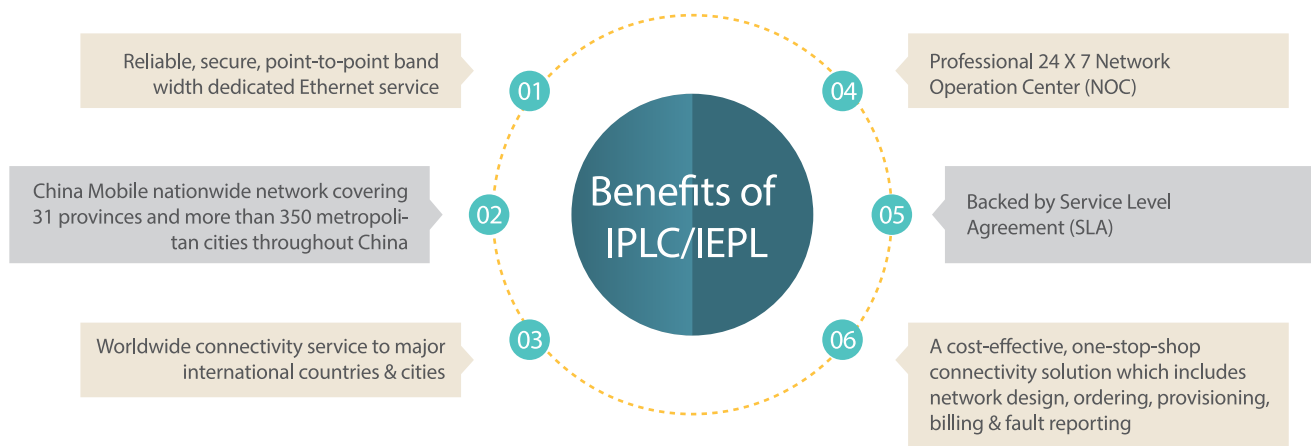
Benefits of IPLC/IEPL

01
Reliable, secure, point-to-point band width dedicated Ethernet service

02
China Mobile nationwide network covering 31 provinces and more than 350 metropolitan cities throughout China

03
Worldwide connectivity service to major international countries & cities

04
Professional 24 X 7 Network Operation Center (NOC)

05
Backed by Service Level Agreement (SLA)

06
A cost-effective, one-stop-shop connectivity solution which includes network design, ordering, provisioning, billing & fault reporting